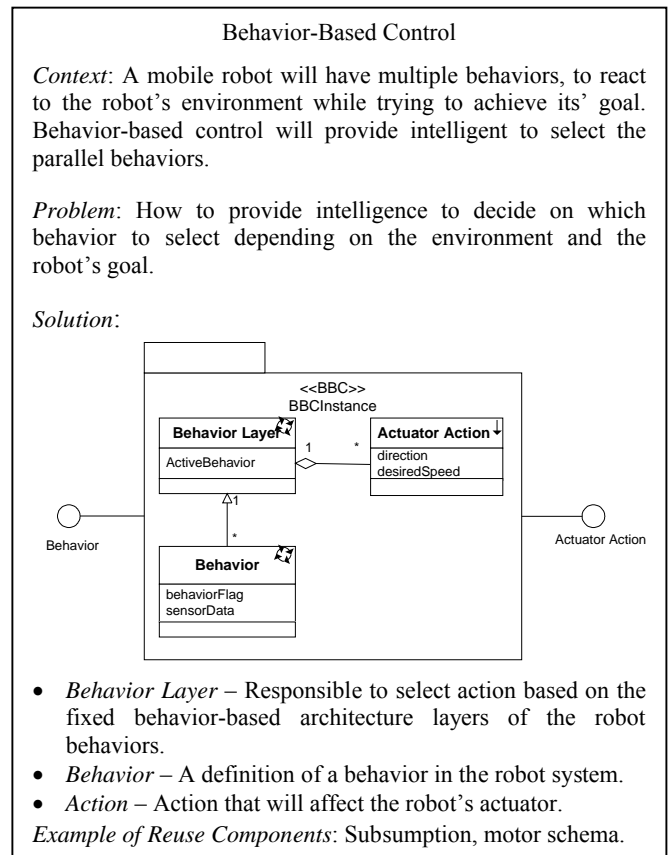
Behavior-Based Control

*Context*: A mobile robot will have multiple behaviors, to react to the robot's environment while trying to achieve its' goal. Behavior-based control will provide intelligent to select the parallel behaviors.

*Problem*: How to provide intelligence to decide on which behavior to select depending on the environment and the robot's goal.

*Solution*:

<<BBC>>
BBCInstance

Behavior Layer
ActiveBehavior

1 *

Actuator Action
direction
desiredSpeed

1

*

Behavior
behaviorFlag
sensorData

Behavior

Actuator Action

• *Behavior Layer* – Responsible to select action based on the fixed behavior-based architecture layers of the robot behaviors.
• *Behavior* – A definition of a behavior in the robot system.
• *Action* – Action that will affect the robot's actuator.

*Example of Reuse Components*: Subsumption, motor schema.